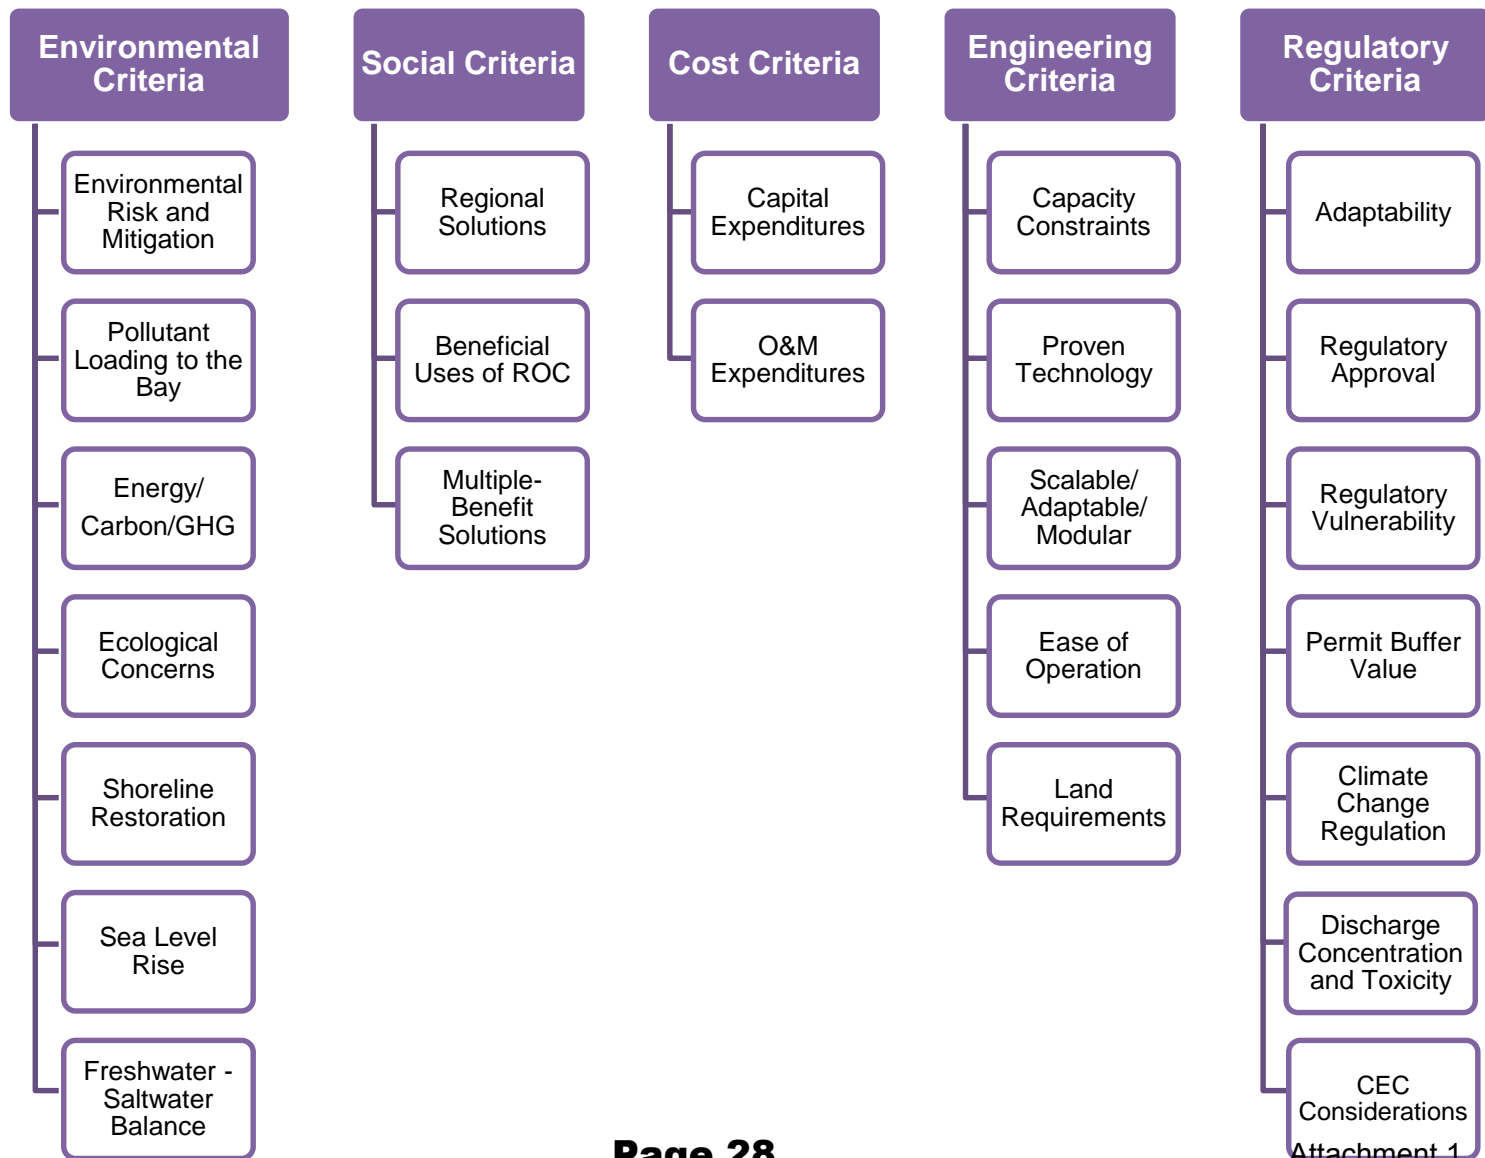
Environmental Criteria

Environmental Risk and Mitigation

Pollutant Loading to the Bay

Energy/ Carbon/GHG

Ecological Concerns

Shoreline Restoration

Sea Level Rise

Freshwater - Saltwater Balance

Social Criteria

Regional Solutions

Beneficial Uses of ROC

Multiple-Benefit Solutions

Cost Criteria

Capital Expenditures

O&M Expenditures

Engineering Criteria

Capacity Constraints

Proven Technology

Scalable/ Adaptable/ Modular

Ease of Operation

Land Requirements

Regulatory Criteria

Adaptability

Regulatory Approval

Regulatory Vulnerability

Permit Buffer Value

Climate Change Regulation

Discharge Concentration and Toxicity

CEC Considerations

Page 28

Attachment 1